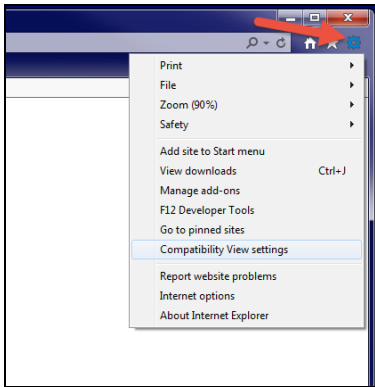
Print
File
Zoom (90%)
Safety
Add site to Start menu
View downloads Ctrl+J
Manage add-ons
F12 Developer Tools
Go to pinned sites
Compatibility View settings
Report website problems
Internet options
About Internet Explorer